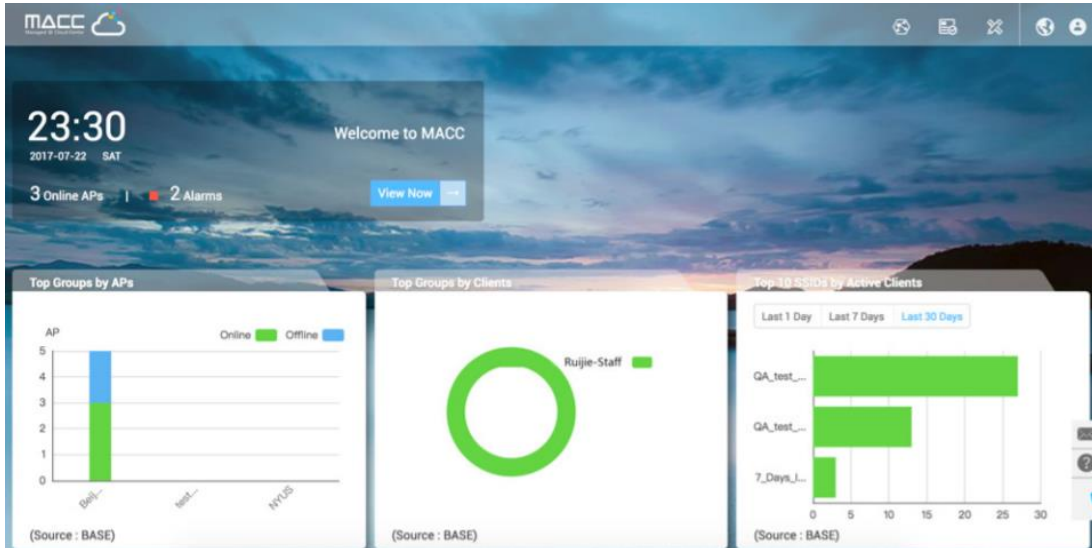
MACC
Managed & Cloud Center

23:30
2017-07-22 SAT

Welcome to MACC

3 Online APs | 2 Alarms

View Now

Top Groups by APs

AP
Online Offline
5
4
3
2
1
0
Beij...
test...
NYUS

(Source : BASE)

Top Groups by Clients

Ruijie-Staff

(Source : BASE)

Top 10 SSIDs by Active Clients

Last 1 Day Last 7 Days Last 30 Days

QA_test_...
QA_test_...
7_Days_l...
0 5 10 15 20 25 30

(Source : BASE)